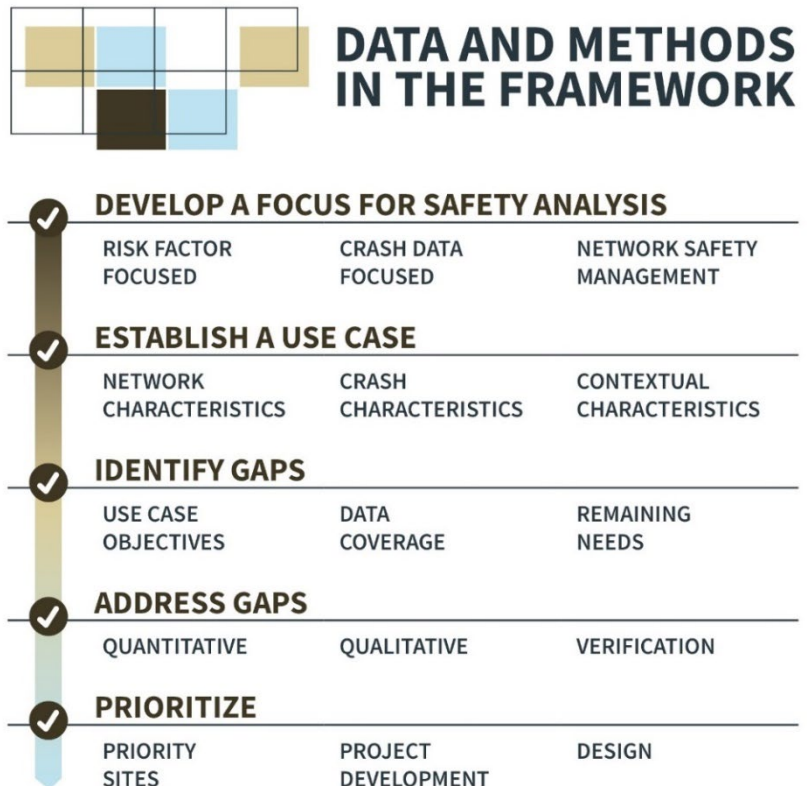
DATA AND METHODS IN THE FRAMEWORK

DEVELOP A FOCUS FOR SAFETY ANALYSIS

RISK FACTOR FOCUSED

CRASH DATA FOCUSED

NETWORK SAFETY MANAGEMENT

ESTABLISH A USE CASE

NETWORK CHARACTERISTICS

CRASH CHARACTERISTICS

CONTEXTUAL CHARACTERISTICS

IDENTIFY GAPS

USE CASE OBJECTIVES

DATA COVERAGE

REMAINING NEEDS

ADDRESS GAPS

QUANTITATIVE

QUALITATIVE

VERIFICATION

PRIORITIZE

PRIORITY SITES

PROJECT DEVELOPMENT

DESIGN